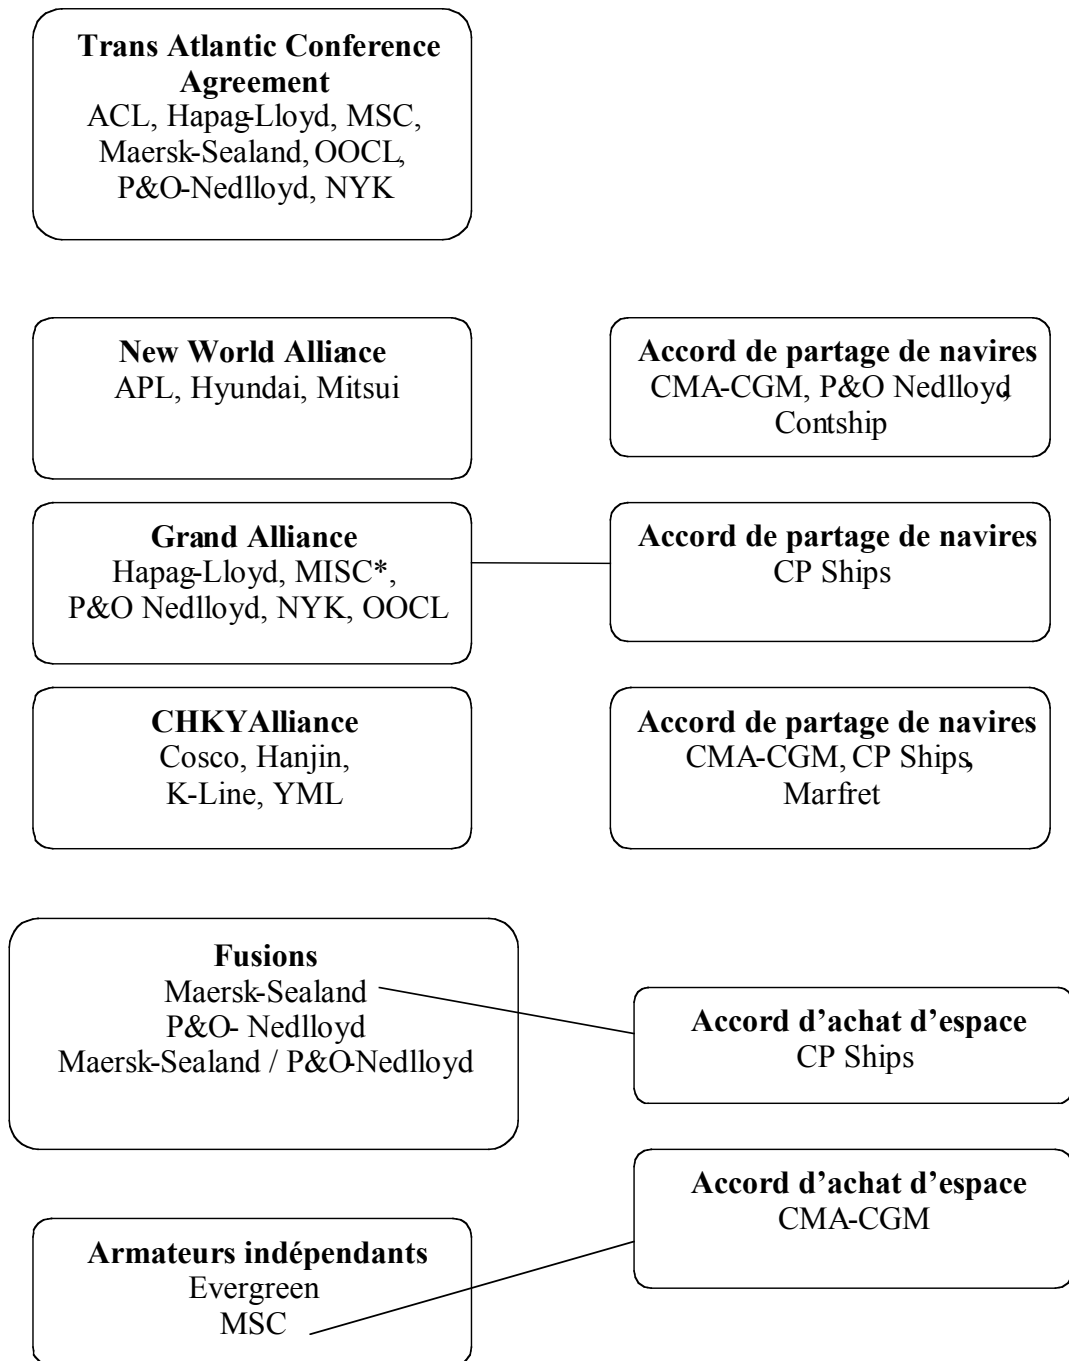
**Trans Atlantic Conference Agreement**
ACL, Hapag-Lloyd, MSC, Maersk-Sealand, OOCL, P&O-Nedlloyd, NYK

**New World Alliance**
APL, Hyundai, Mitsui

**Accord de partage de navires**
CMA-CGM, P&O Nedlloyd, Contship

**Grand Alliance**
Hapag-Lloyd, MISC*, P&O Nedlloyd, NYK, OOCL

**Accord de partage de navires**
CP Ships

**CHKYAlliance**
Cosco, Hanjin, K-Line, YML

**Accord de partage de navires**
CMA-CGM, CP Ships, Marfret

**Fusions**
Maersk-Sealand
P&O- Nedlloyd
Maersk-Sealand / P&O-Nedlloyd

**Accord d'achat d'espace**
CP Ships

**Accord d'achat d'espace**
CMA-CGM

**Armateurs indépendants**
Evergreen
MSC